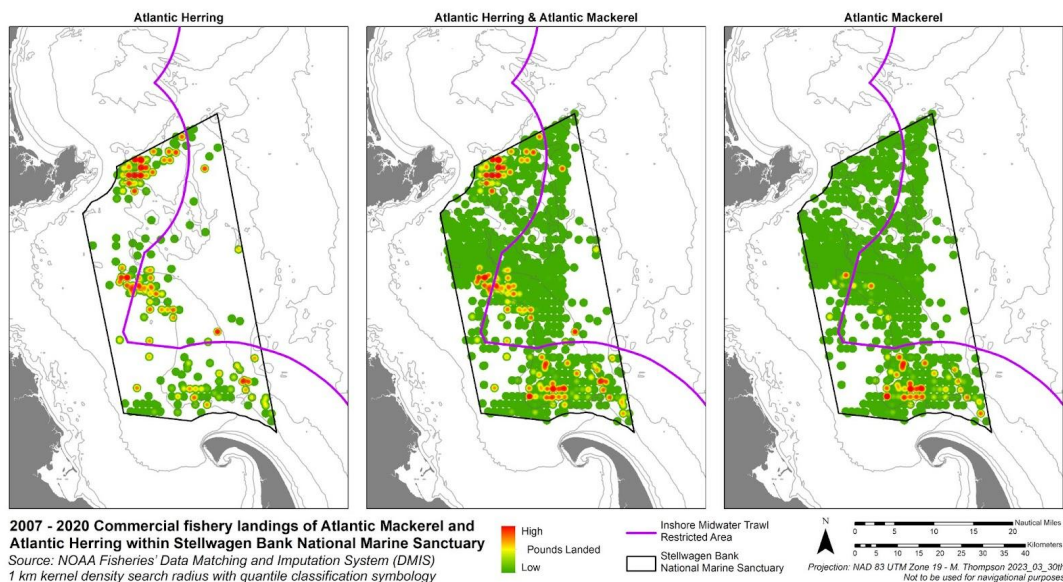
Atlantic Herring

Atlantic Herring & Atlantic Mackerel

Atlantic Mackerel

2007 - 2020 Commercial fishery landings of Atlantic Mackerel and Atlantic Herring within Stellwagen Bank National Marine Sanctuary
Source: NOAA Fisheries' Data Matching and Imputation System (DMIS)
1 km kernel density search radius with quantile classification symbology

High
Pounds Landed
Low

Inshore Midwater Trawl Restricted Area

Stellwagen Bank National Marine Sanctuary

N

0 5 10 15 20 Nautical Miles
0 5 10 15 20 25 30 35 40 Kilometers

Projection: NAD 83 UTM Zone 19 - M. Thompson 2023_03_30th
Not to be used for navigational purposes